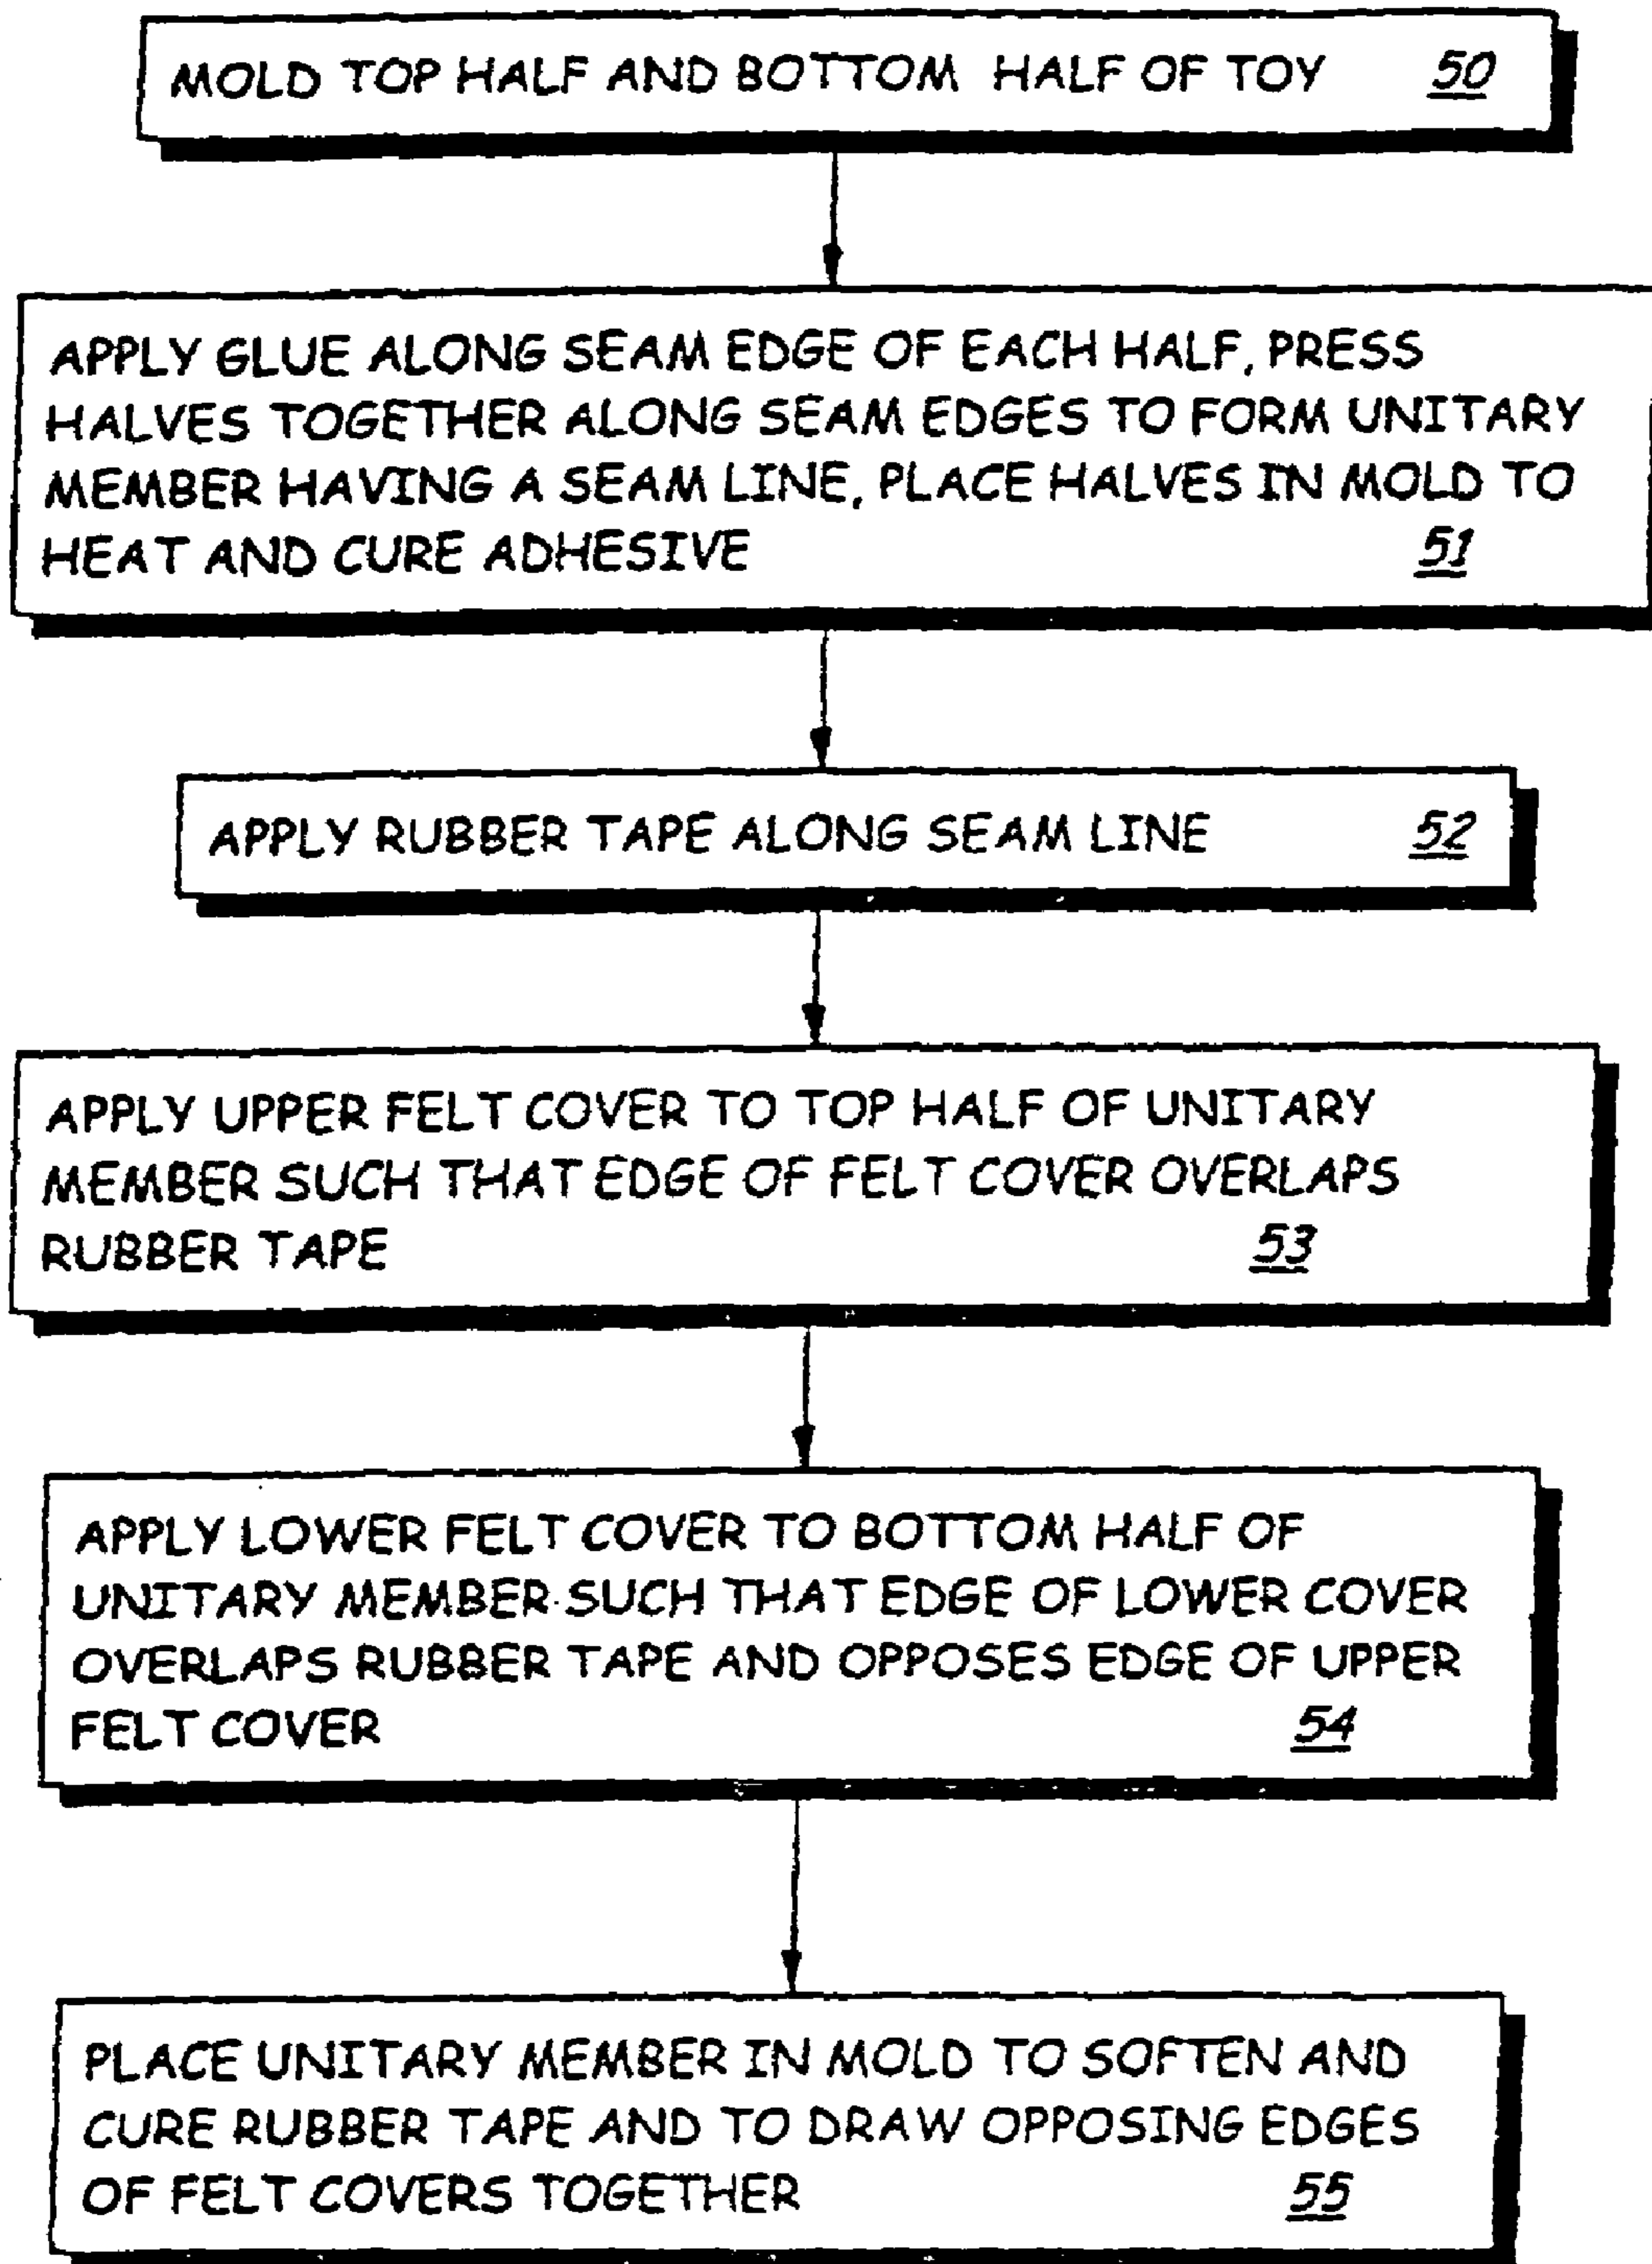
MOLD TOP HALF AND BOTTOM HALF OF TOY 50

APPLY GLUE ALONG SEAM EDGE OF EACH HALF, PRESS HALVES TOGETHER ALONG SEAM EDGES TO FORM UNITARY MEMBER HAVING A SEAM LINE, PLACE HALVES IN MOLD TO HEAT AND CURE ADHESIVE 51

APPLY RUBBER TAPE ALONG SEAM LINE 52

APPLY UPPER FELT COVER TO TOP HALF OF UNITARY MEMBER SUCH THAT EDGE OF FELT COVER OVERLAPS RUBBER TAPE 53

APPLY LOWER FELT COVER TO BOTTOM HALF OF UNITARY MEMBER SUCH THAT EDGE OF LOWER COVER OVERLAPS RUBBER TAPE AND OPPOSES EDGE OF UPPER FELT COVER 54

PLACE UNITARY MEMBER IN MOLD TO SOFTEN AND CURE RUBBER TAPE AND TO DRAW OPPOSING EDGES OF FELT COVERS TOGETHER 55